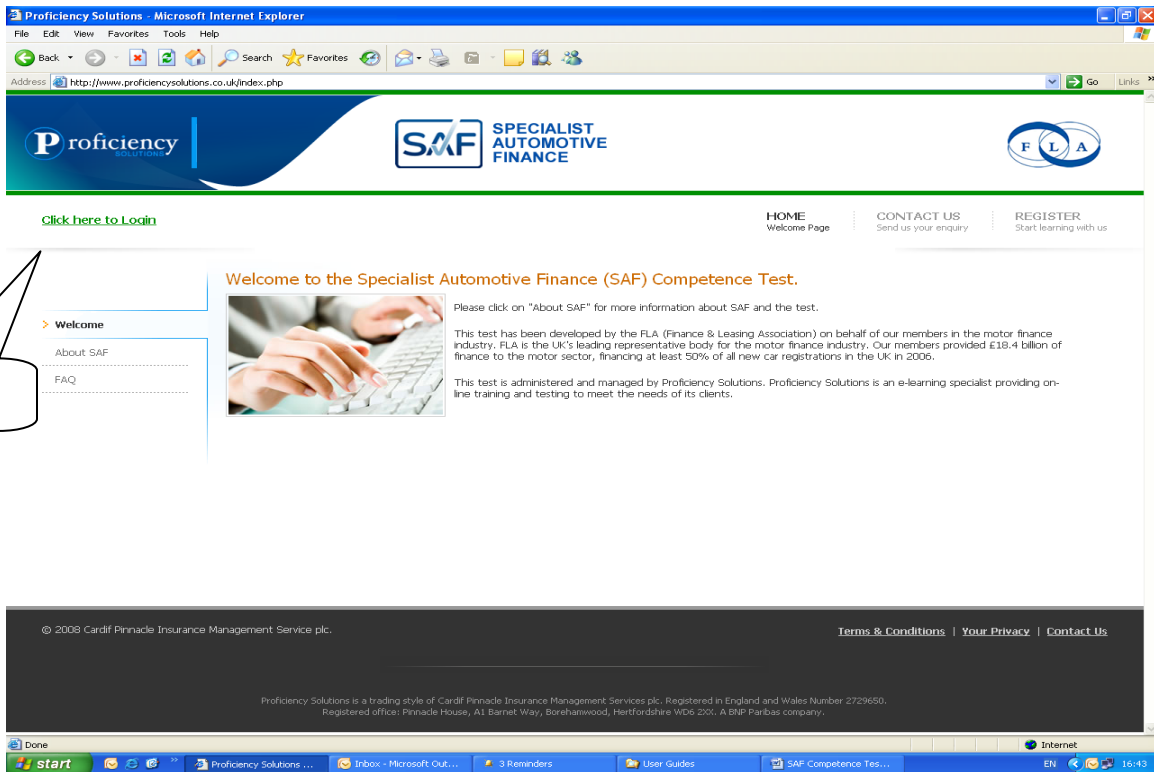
Proficiency Solutions - Microsoft Internet Explorer

File Edit View Favorites Tools Help

Back Search Favorites

Address http://www.proficiencysolutions.co.uk/index.php

Go Links

Proficiency SOLUTIONS

SAF SPECIALIST AUTOMOTIVE FINANCE

F L A

Click here to Login

HOME Welcome Page

CONTACT US Send us your enquiry

REGISTER Start learning with us

Welcome

About SAF

FAQ

Welcome to the Specialist Automotive Finance (SAF) Competence Test.

Please click on "About SAF" for more information about SAF and the test.

This test has been developed by the FLA (Finance & Leasing Association) on behalf of our members in the motor finance industry. FLA is the UK's leading representative body for the motor finance industry. Our members provided £18.4 billion of finance to the motor sector, financing at least 50% of all new car registrations in the UK in 2006.

This test is administered and managed by Proficiency Solutions. Proficiency Solutions is an e-learning specialist providing online training and testing to meet the needs of its clients.

© 2008 Cardif Pinnacle Insurance Management Service plc.

Terms & Conditions | Your Privacy | Contact Us

Proficiency Solutions is a trading style of Cardif Pinnacle Insurance Management Services plc. Registered in England and Wales Number 2729650. Registered office: Pinnacle House, A1 Barnet Way, Borehamwood, Hertfordshire WD6 2XX. A BNP Paribas company.

Done

Internet

start

Proficiency Solutions ...

Inbox - Microsoft Out...

3 Reminders

User Guides

SAF Competence Tes...

EN

16:43